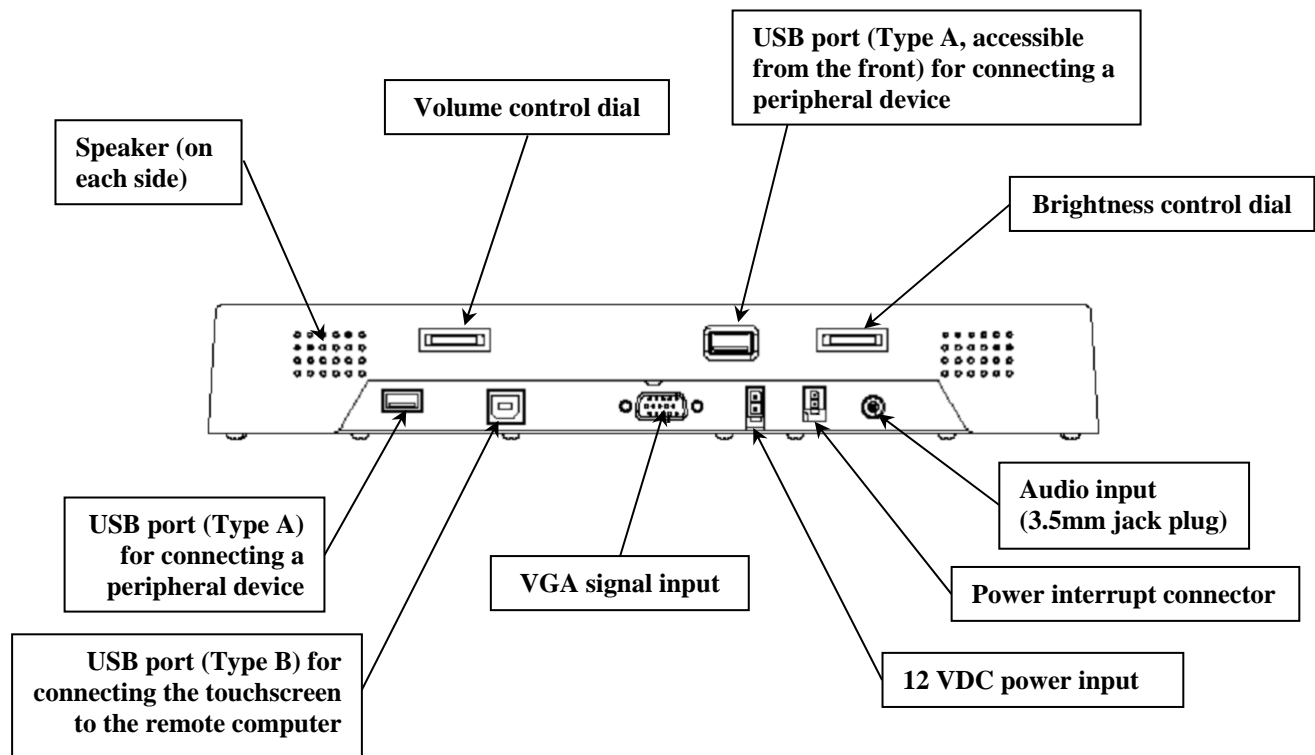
USB port (Type A, accessible from the front) for connecting a peripheral device

Volume control dial

Speaker (on each side)

Brightness control dial

Audio input (3.5mm jack plug)

USB port (Type A) for connecting a peripheral device

VGA signal input

Power interrupt connector

USB port (Type B) for connecting the touchscreen to the remote computer

12 VDC power input